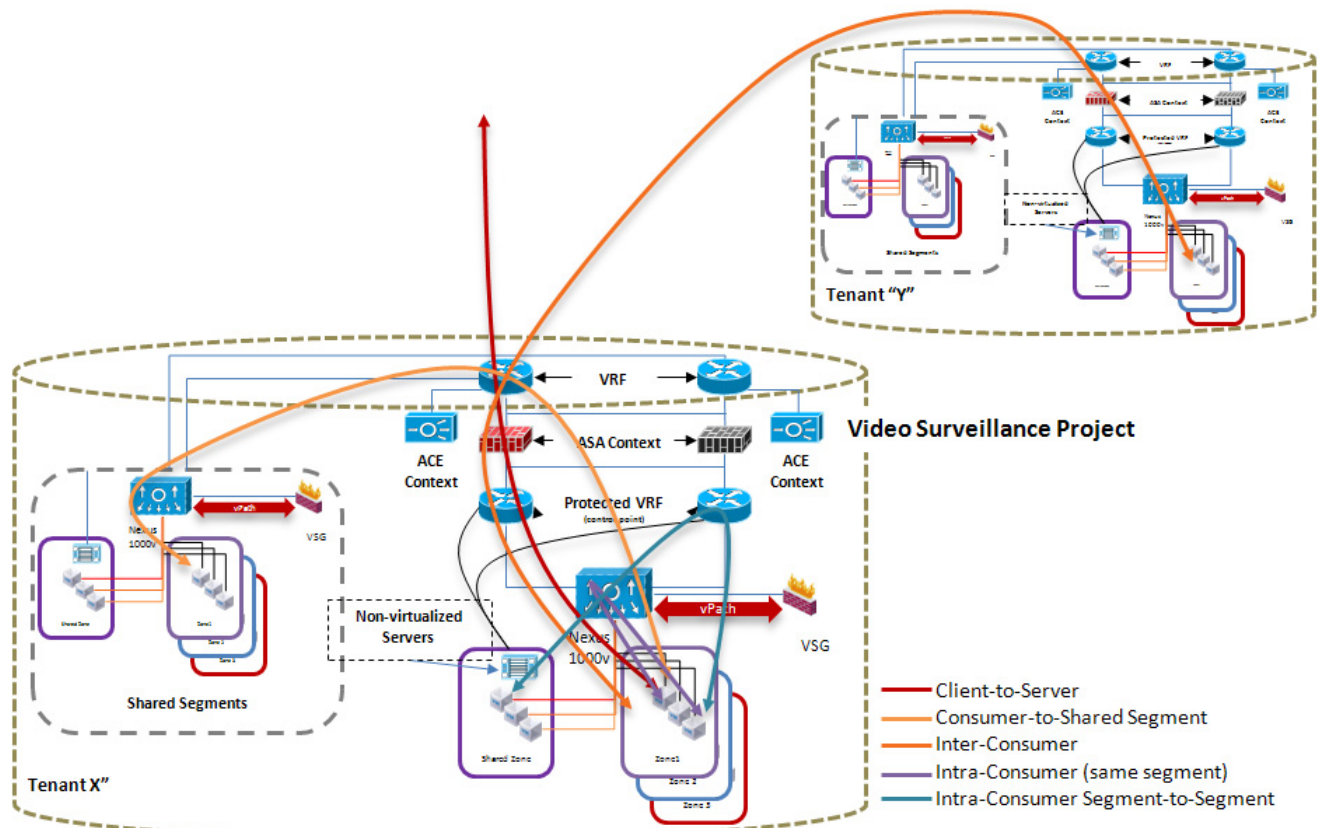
VRF

ASA Context

ACE Context

Protected VRF

Non-virtualized Servers

Nexus 1000v

vPath

VSG

Shared Segments

Tenant "Y"

VRF

ACE Context

ASA Context

ACE Context

Protected VRF
(control point)

Nexus 1000v

vPath

VSG

Shared Zone

Zone1

Zone 2

Shared Segments

Video Surveillance Project

Non-virtualized Servers

Nexus 1000v

vPath

VSG

Shared Zone

Zone1

Zone 2

Zone 3

Tenant X"

Client-to-Server
Consumer-to-Shared Segment
Inter-Consumer
Intra-Consumer (same segment)
Intra-Consumer Segment-to-Segment